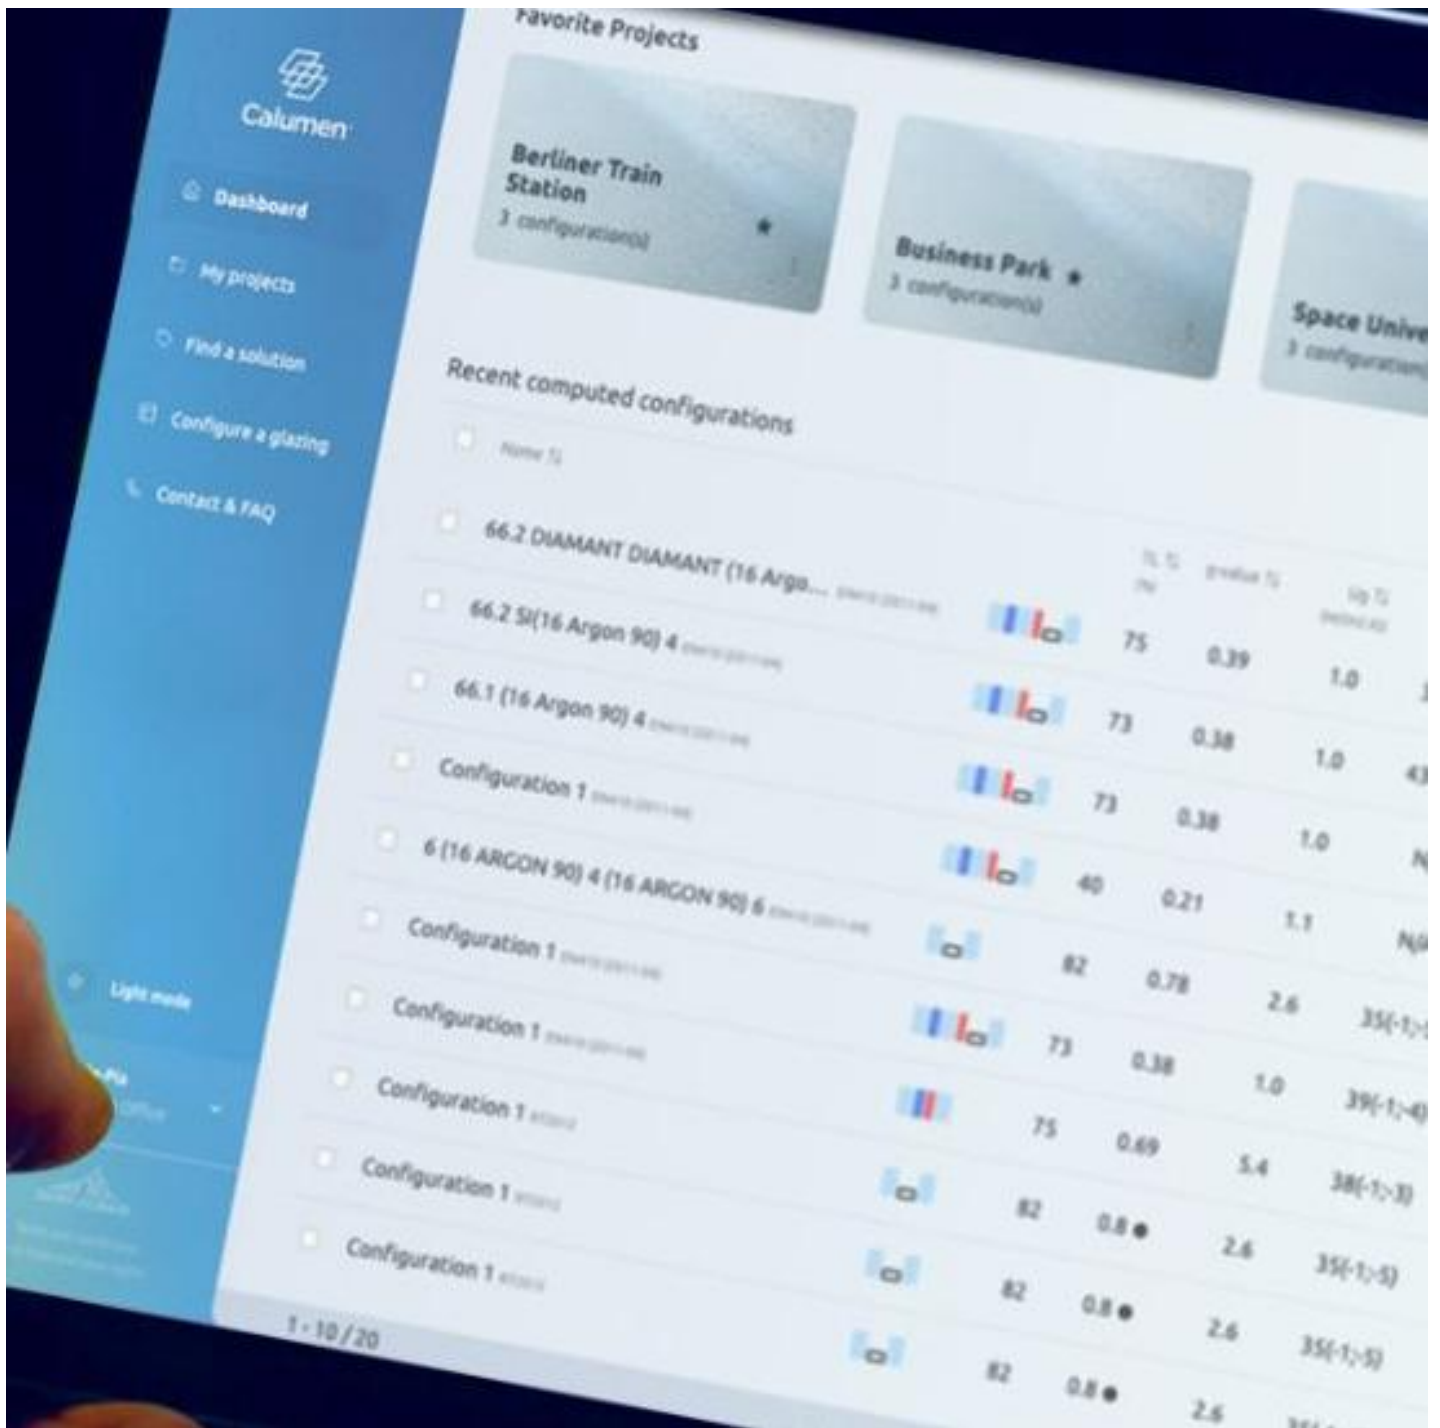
Calumen

Dashboard

My projects

Find a solution

Configure a glazing

Contact & FAQ

Light mode

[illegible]

Favorite Projects

Berliner Train Station
3 configuration(s)

Business Park
3 configuration(s)

Space Unive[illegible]
3 configuration(s)

Recent computed configurations

| Name | TL | g-value | Ug | |
|---|---|---|---|---|
| 66.2 DIAMANT DIAMANT (16 Argo... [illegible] | 75 | 0.39 | 1.0 | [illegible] |
| 66.2 SI(16 Argon 90) 4 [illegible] | 73 | 0.38 | 1.0 | 4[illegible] |
| 66.1 (16 Argon 90) 4 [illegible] | 73 | 0.38 | 1.0 | N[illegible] |
| Configuration 1 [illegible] | 40 | 0.21 | 1.1 | N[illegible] |
| 6 (16 ARGON 90) 4 (16 ARGON 90) 6 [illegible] | 82 | 0.78 | 2.6 | 35(-1;-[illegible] |
| Configuration 1 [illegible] | 73 | 0.38 | 1.0 | 39(-1;-4) |
| Configuration 1 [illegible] | 75 | 0.69 | 5.4 | 38(-1;-3) |
| Configuration 1 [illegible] | 82 | 0.8 | 2.6 | 35(-1;-5) |
| Configuration 1 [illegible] | 82 | 0.8 | 2.6 | 35(-1;-5) |
| Configuration 1 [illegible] | 82 | 0.8 | 2.6 | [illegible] |

1 - 10 / 20